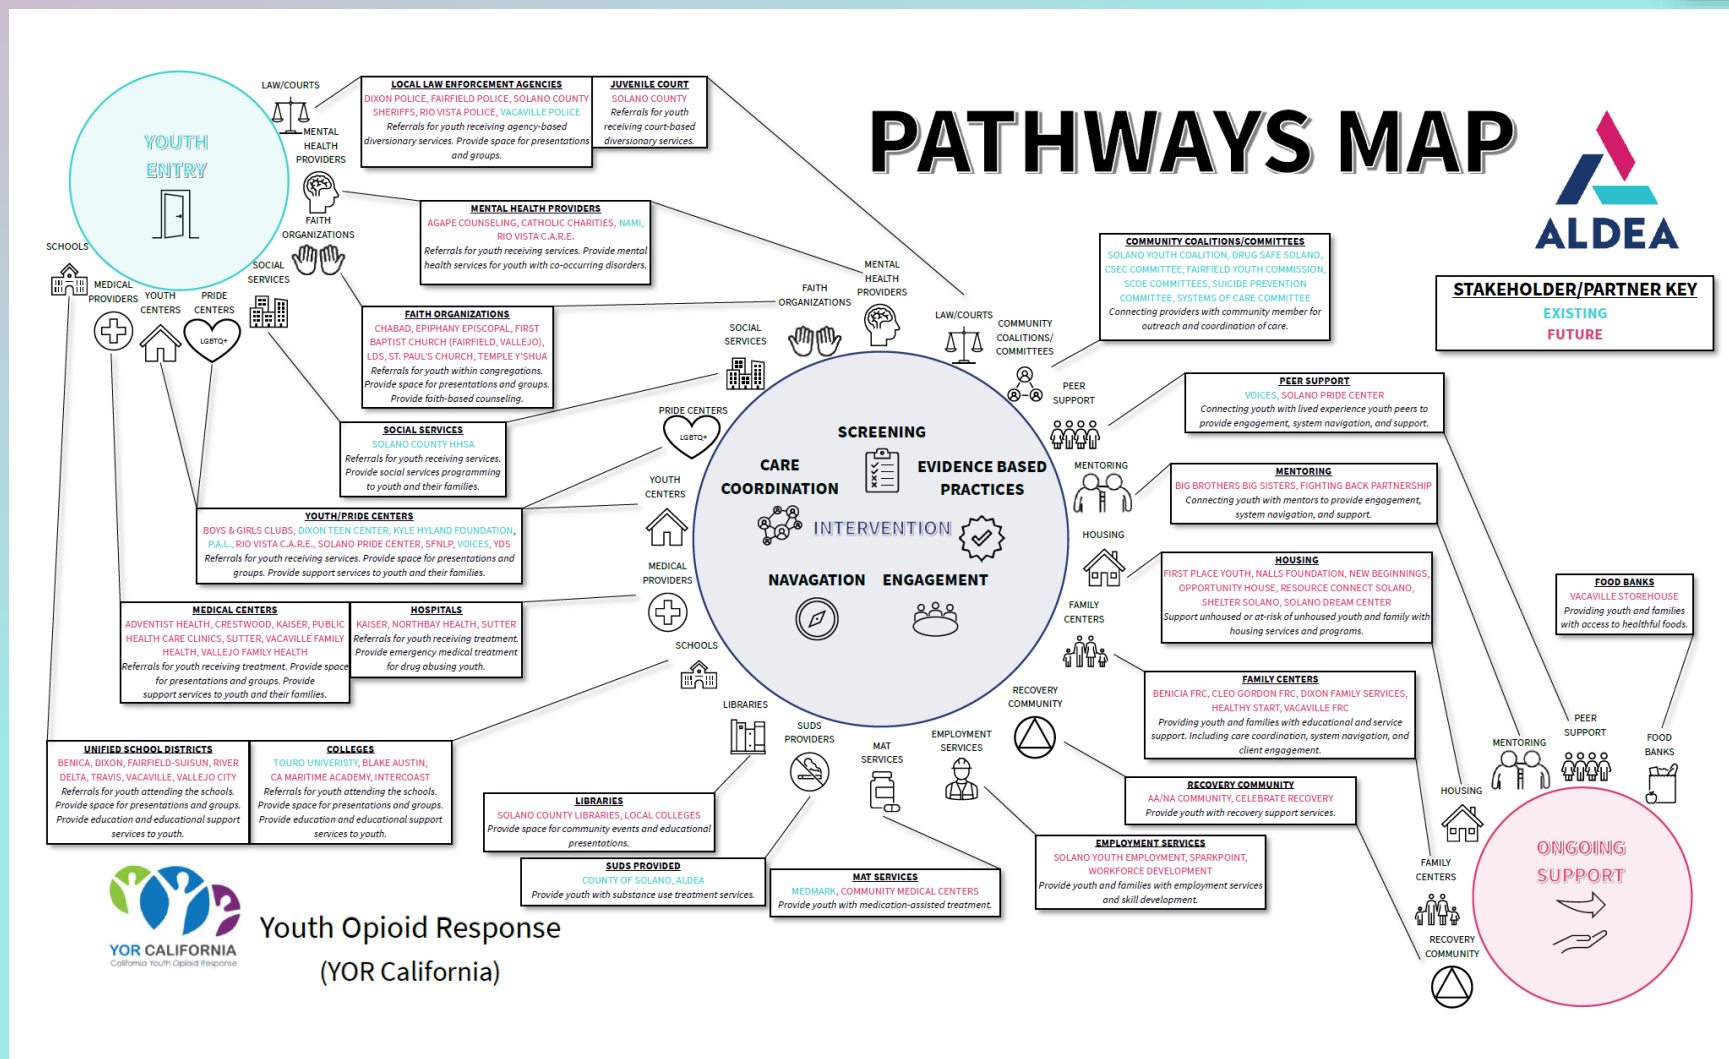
PATHWAYS MAP

ALDEA

STAKEHOLDER/PARTNER KEY
EXISTING
FUTURE

YOUTH ENTRY

SCHOOLS
MEDICAL PROVIDERS
YOUTH CENTERS
PRIDE CENTERS
LGBTQ+
SOCIAL SERVICES
FAITH ORGANIZATIONS
MENTAL HEALTH PROVIDERS
LAW/COURTS

LOCAL LAW ENFORCEMENT AGENCIES
DIXON POLICE, FAIRFIELD POLICE, SOLANO COUNTY SHERIFFS, RIO VISTA POLICE, VACAVILLE POLICE
Referrals for youth receiving agency-based diversionary services. Provide space for presentations and groups.

JUVENILE COURT
SOLANO COUNTY
Referrals for youth receiving court-based diversionary services.

MENTAL HEALTH PROVIDERS
AGAPE COUNSELING, CATHOLIC CHARITIES, NAMI, RIO VISTA C.A.R.E.
Referrals for youth receiving services. Provide mental health services for youth with co-occurring disorders.

FAITH ORGANIZATIONS
CHABAD, EPIPHANY EPISCOPAL, FIRST BAPTIST CHURCH (FAIRFIELD, VALLEJO), LDS, ST. PAUL'S CHURCH, TEMPLE Y'SHUA
Referrals for youth within congregations. Provide space for presentations and groups. Provide faith-based counseling.

SOCIAL SERVICES
SOLANO COUNTY HHSA
Referrals for youth receiving services. Provide social services programming to youth and their families.

YOUTH/PRIDE CENTERS
BOYS & GIRLS CLUBS, DIXON TEEN CENTER, KYLE HYLAND FOUNDATION, P.A.L., RIO VISTA C.A.R.E., SOLANO PRIDE CENTER, SFNLP, VOICES, YDS
Referrals for youth receiving services. Provide space for presentations and groups. Provide support services to youth and their families.

MEDICAL CENTERS
ADVENTIST HEALTH, CRESTWOOD, KAISER, PUBLIC HEALTH CARE CLINICS, SUTTER, VACAVILLE FAMILY HEALTH, VALLEJO FAMILY HEALTH
Referrals for youth receiving treatment. Provide space for presentations and groups. Provide support services to youth and their families.

HOSPITALS
KAISER, NORTHBAY HEALTH, SUTTER
Referrals for youth receiving treatment. Provide emergency medical treatment for drug abusing youth.

UNIFIED SCHOOL DISTRICTS
BENICA, DIXON, FAIRFIELD-SUISUN, RIVER DELTA, TRAVIS, VACAVILLE, VALLEJO CITY
Referrals for youth attending the schools. Provide space for presentations and groups. Provide education and educational support services to youth.

COLLEGES
TOURO UNIVERSITY, BLAKE AUSTIN, CA MARITIME ACADEMY, INTERCOAST
Referrals for youth attending the schools. Provide space for presentations and groups. Provide education and educational support services to youth.

LIBRARIES
SOLANO COUNTY LIBRARIES, LOCAL COLLEGES
Provide space for community events and educational presentations.

SUDS PROVIDED
COUNTY OF SOLANO, ALDEA
Provide youth with substance use treatment services.

MAT SERVICES
MEDMARK, COMMUNITY MEDICAL CENTERS
Provide youth with medication-assisted treatment.

EMPLOYMENT SERVICES
SOLANO YOUTH EMPLOYMENT, SPARKPOINT, WORKFORCE DEVELOPMENT
Provide youth and families with employment services and skill development.

RECOVERY COMMUNITY
AA/NA COMMUNITY, CELEBRATE RECOVERY
Provide youth with recovery support services.

FAMILY CENTERS
BENICIA FRC, CLEO GORDON FRC, DIXON FAMILY SERVICES, HEALTHY START, VACAVILLE FRC
Providing youth and families with educational and service support. Including care coordination, system navigation, and client engagement.

HOUSING
FIRST PLACE YOUTH, NALLS FOUNDATION, NEW BEGINNINGS, OPPORTUNITY HOUSE, RESOURCE CONNECT SOLANO, SHELTER SOLANO, SOLANO DREAM CENTER
Support unhoused or at-risk of unhoused youth and family with housing services and programs.

MENTORING
BIG BROTHERS BIG SISTERS, FIGHTING BACK PARTNERSHIP
Connecting youth with mentors to provide engagement, system navigation, and support.

PEER SUPPORT
VOICES, SOLANO PRIDE CENTER
Connecting youth with lived experience youth peers to provide engagement, system navigation, and support.

COMMUNITY COALITIONS/COMMITTEES
SOLANO YOUTH COALITION, DRUG SAFE SOLANO, CSEC COMMITTEE, FAIRFIELD YOUTH COMMISSION, SCOE COMMITTEES, SUICIDE PREVENTION COMMITTEE, SYSTEMS OF CARE COMMITTEE
Connecting providers with community member for outreach and coordination of care.

FOOD BANKS
VACAVILLE STOREHOUSE
Providing youth and families with access to healthful foods.

MENTAL HEALTH PROVIDERS
FAITH ORGANIZATIONS
SOCIAL SERVICES
PRIDE CENTERS
LGBTQ+
YOUTH CENTERS
MEDICAL PROVIDERS
SCHOOLS
LIBRARIES
SUDS PROVIDERS
MAT SERVICES
EMPLOYMENT SERVICES
RECOVERY COMMUNITY
FAMILY CENTERS
HOUSING
MENTORING
PEER SUPPORT
COMMUNITY COALITIONS/ COMMITTEES
LAW/COURTS

SCREENING
CARE COORDINATION
EVIDENCE BASED PRACTICES
INTERVENTION
NAVAGATION
ENGAGEMENT

MENTORING
PEER SUPPORT
FOOD BANKS
HOUSING
FAMILY CENTERS
RECOVERY COMMUNITY

ONGOING SUPPORT

YOR CALIFORNIA
California Youth Opioid Response
Youth Opioid Response
(YOR California)